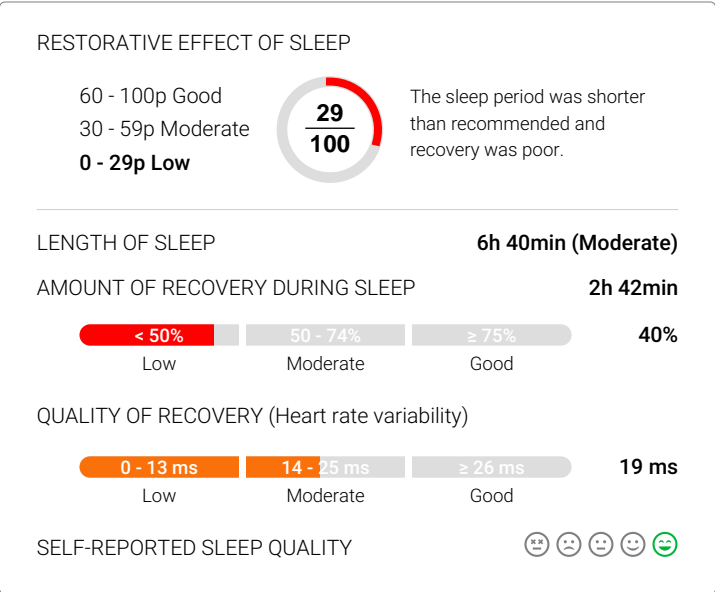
RESTORATIVE EFFECT OF SLEEP

60 - 100p Good
30 - 59p Moderate
**0 - 29p Low**

$\frac{29}{100}$

The sleep period was shorter than recommended and recovery was poor.

LENGTH OF SLEEP **6h 40min (Moderate)**

AMOUNT OF RECOVERY DURING SLEEP **2h 42min**

< 50% 50 - 74% ≥ 75% **40%**
Low Moderate Good

QUALITY OF RECOVERY (Heart rate variability)

0 - 13 ms 14 - 25 ms ≥ 26 ms **19 ms**
Low Moderate Good

SELF-REPORTED SLEEP QUALITY